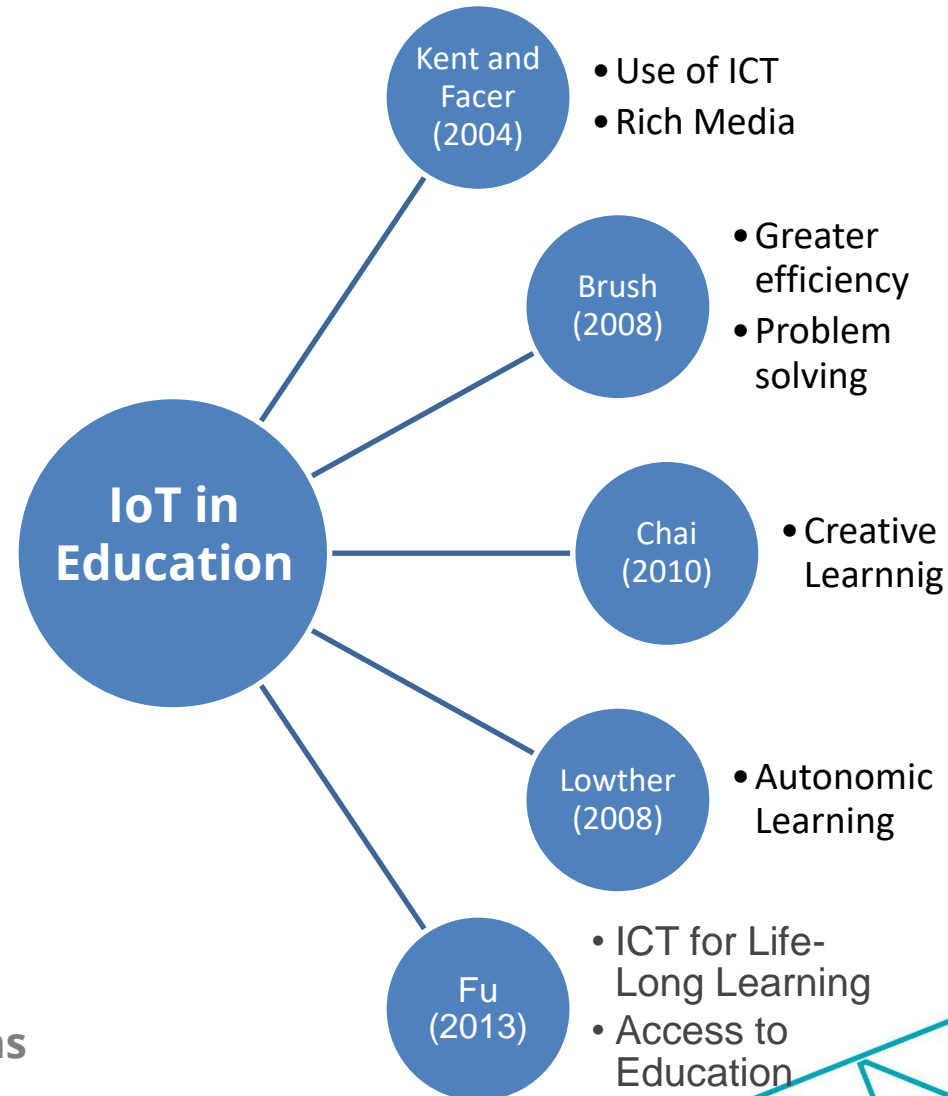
IoT in Education

Kent and Facer (2004)
• Use of ICT
• Rich Media

Brush (2008)
• Greater efficiency
• Problem solving

Chai (2010)
• Creative Learnnig

Lowther (2008)
• Autonomic Learning

Fu (2013)
• ICT for Life-Long Learning
• Access to Education

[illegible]ns